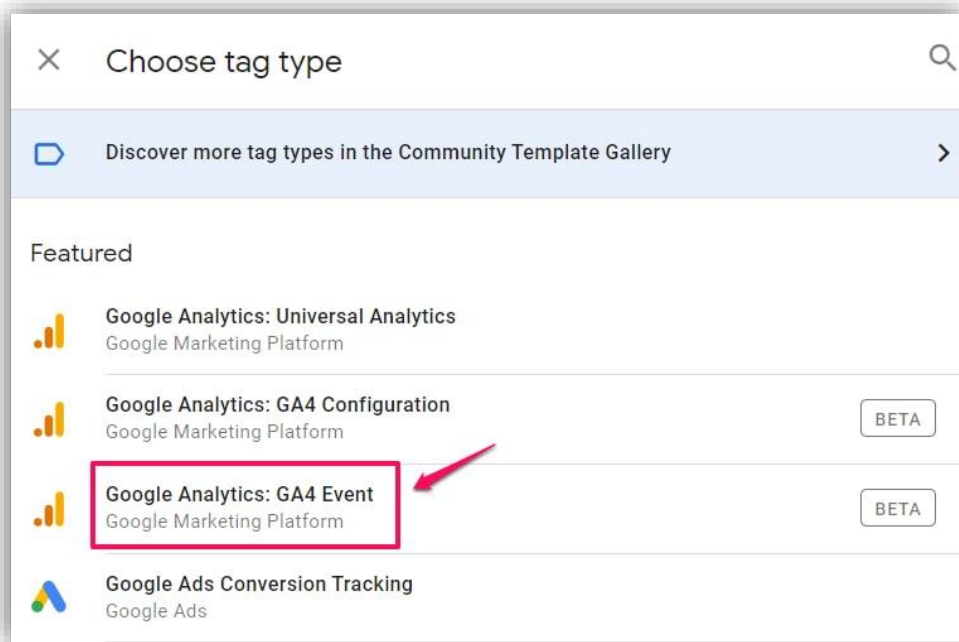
Choose tag type

Discover more tag types in the Community Template Gallery

Featured

Google Analytics: Universal Analytics
Google Marketing Platform

Google Analytics: GA4 Configuration
Google Marketing Platform
BETA

Google Analytics: GA4 Event
Google Marketing Platform
BETA

Google Ads Conversion Tracking
Google Ads